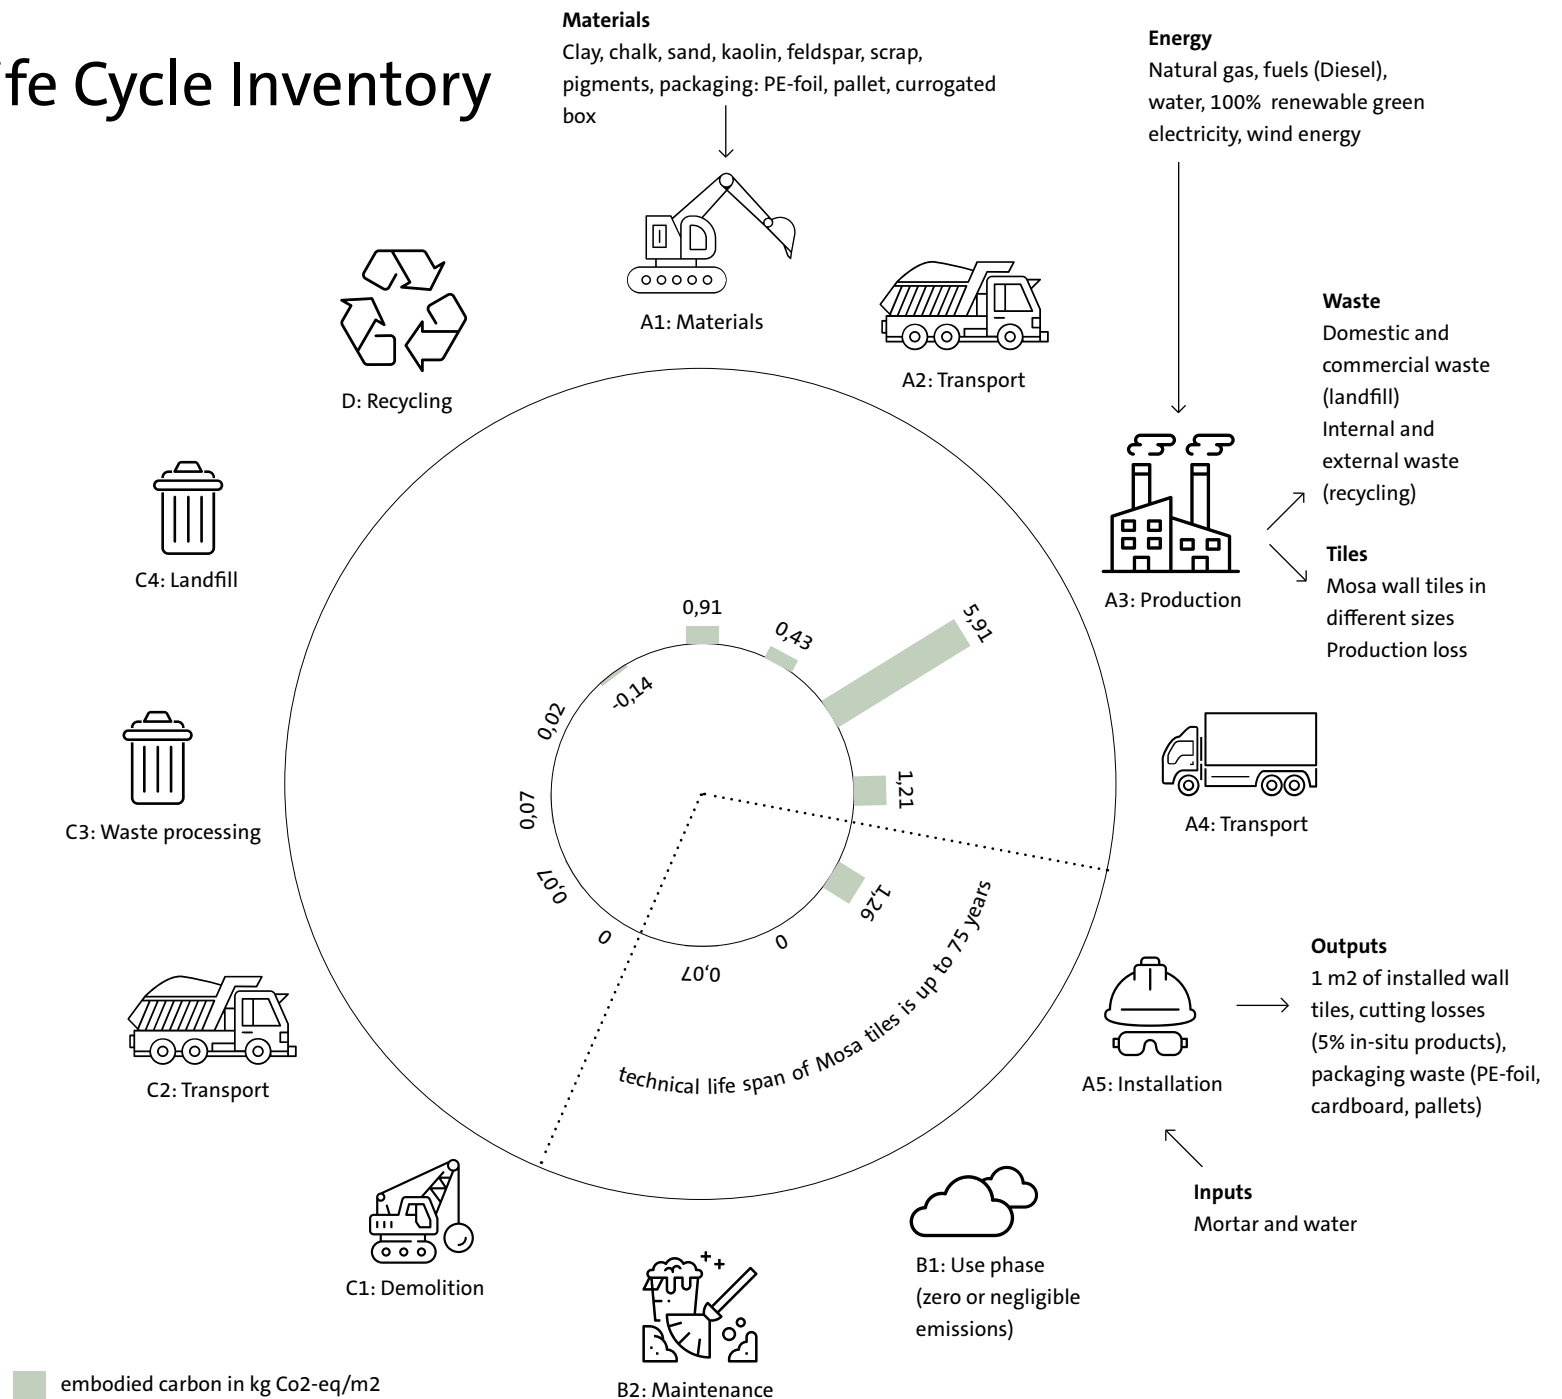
fe Cycle Inventory

Materials
Clay, chalk, sand, kaolin, feldspar, scrap, pigments, packaging: PE-foil, pallet, currogated box

Energy
Natural gas, fuels (Diesel), water, 100% renewable green electricity, wind energy

A1: Materials

A2: Transport

D: Recycling

Waste
Domestic and commercial waste (landfill)
Internal and external waste (recycling)

Tiles
Mosa wall tiles in different sizes
Production loss

A3: Production

C4: Landfill

0,91
0,43
5,91
-0,14
0,02
1,21
0,07
0,07
1,26
0
0
0,07

A4: Transport

C3: Waste processing

technical life span of Mosa tiles is up to 75 years

Outputs
1 m2 of installed wall tiles, cutting losses (5% in-situ products), packaging waste (PE-foil, cardboard, pallets)

A5: Installation

C2: Transport

Inputs
Mortar and water

C1: Demolition

B1: Use phase (zero or negligible emissions)

embodied carbon in kg Co2-eq/m2

B2: Maintenance